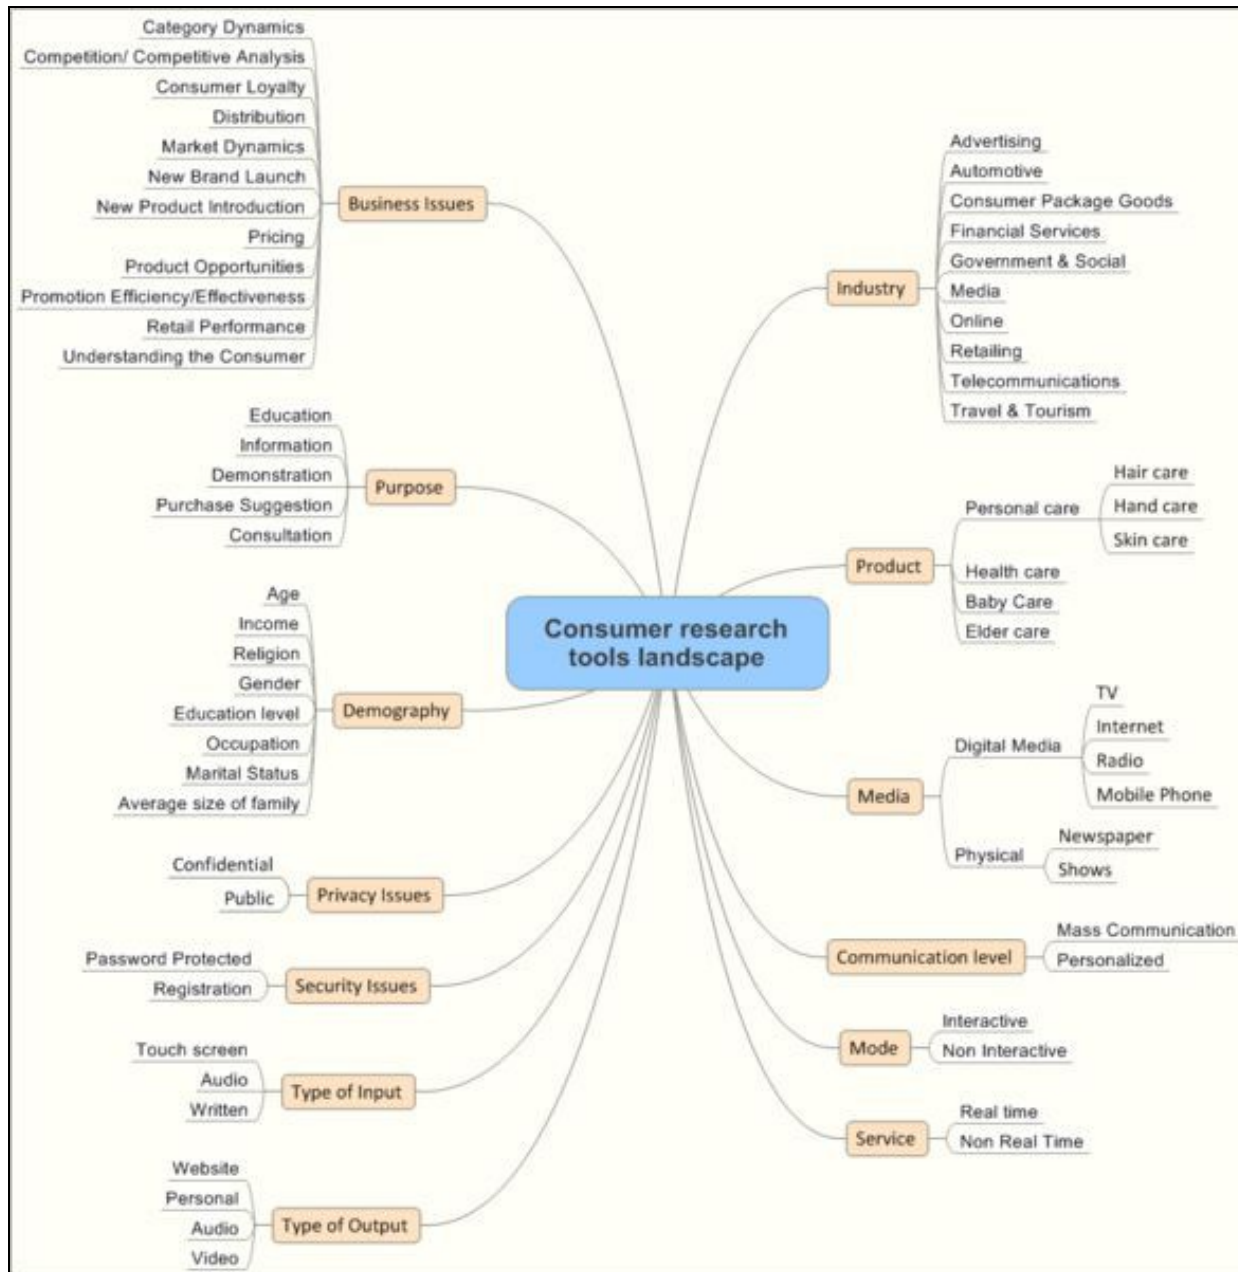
Consumer research tools landscape

Business Issues
Category Dynamics
Competition/ Competitive Analysis
Consumer Loyalty
Distribution
Market Dynamics
New Brand Launch
New Product Introduction
Pricing
Product Opportunities
Promotion Efficiency/Effectiveness
Retail Performance
Understanding the Consumer

Purpose
Education
Information
Demonstration
Purchase Suggestion
Consultation

Demography
Age
Income
Religion
Gender
Education level
Occupation
Marital Status
Average size of family

Privacy Issues
Confidential
Public

Security Issues
Password Protected
Registration

Type of Input
Touch screen
Audio
Written

Type of Output
Website
Personal
Audio
Video

Industry
Advertising
Automotive
Consumer Package Goods
Financial Services
Government & Social
Media
Online
Retailing
Telecommunications
Travel & Tourism

Product
Personal care
Hair care
Hand care
Skin care
Health care
Baby Care
Elder care

Media
Digital Media
TV
Internet
Radio
Mobile Phone
Physical
Newspaper
Shows

Communication level
Mass Communication
Personalized

Mode
Interactive
Non Interactive

Service
Real time
Non Real Time